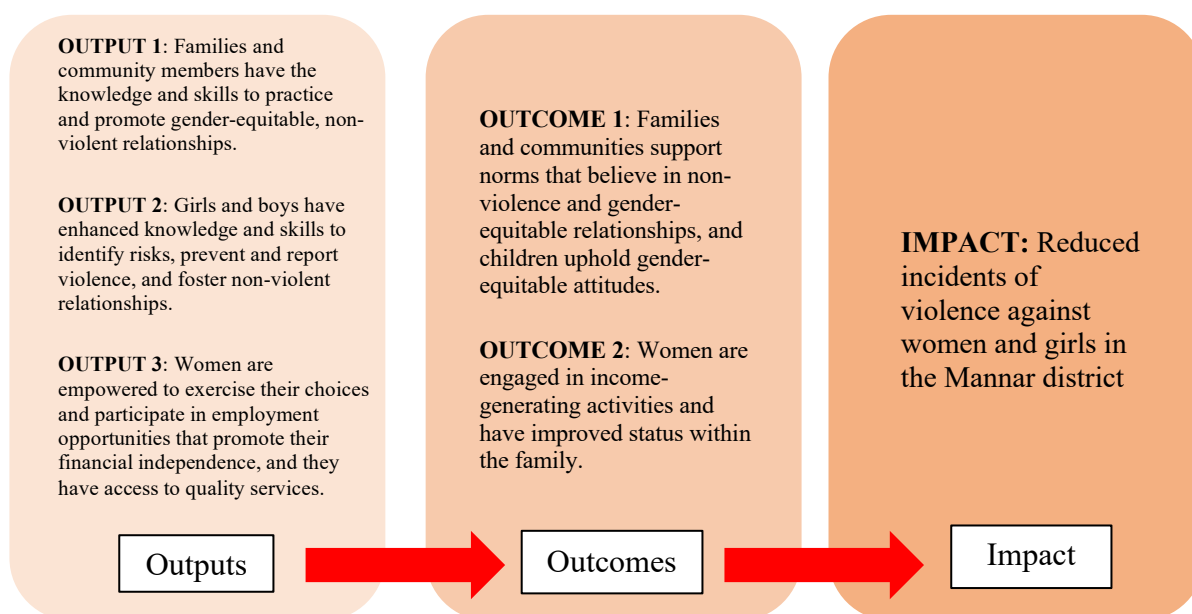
**OUTPUT 1**: Families and community members have the knowledge and skills to practice and promote gender-equitable, non-violent relationships.

**OUTPUT 2**: Girls and boys have enhanced knowledge and skills to identify risks, prevent and report violence, and foster non-violent relationships.

**OUTPUT 3**: Women are empowered to exercise their choices and participate in employment opportunities that promote their financial independence, and they have access to quality services.

Outputs

**OUTCOME 1**: Families and communities support norms that believe in non-violence and gender-equitable relationships, and children uphold gender-equitable attitudes.

**OUTCOME 2**: Women are engaged in income-generating activities and have improved status within the family.

Outcomes

**IMPACT:** Reduced incidents of violence against women and girls in the Mannar district

Impact